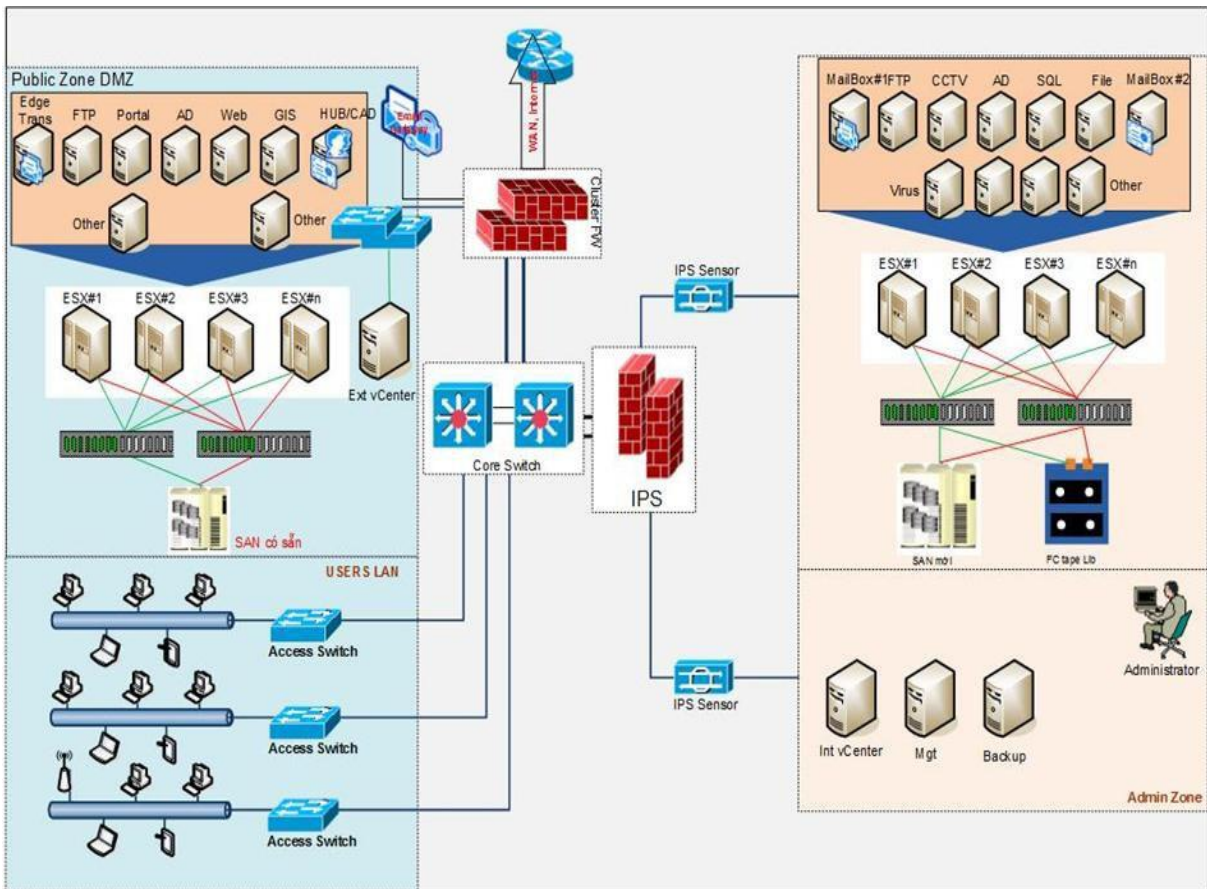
Public Zone DMZ

Edge Trans

FTP

Portal

AD

Web

GIS

HUB/CAD

Email Gateway

Other

Other

ESX#1

ESX#2

ESX#3

ESX#n

Ext vCenter

SAN có sẵn

WAN, Internet

Cluster FW

Core Switch

IPS Sensor

IPS

IPS Sensor

MailBox#1

FTP

CCTV

AD

SQL

File

MailBox#2

Virus

Other

ESX#1

ESX#2

ESX#3

ESX#n

SAN mới

FC tape Lib

USERS LAN

Access Switch

Access Switch

Access Switch

Administrator

Int vCenter

Mgt

Backup

Admin Zone